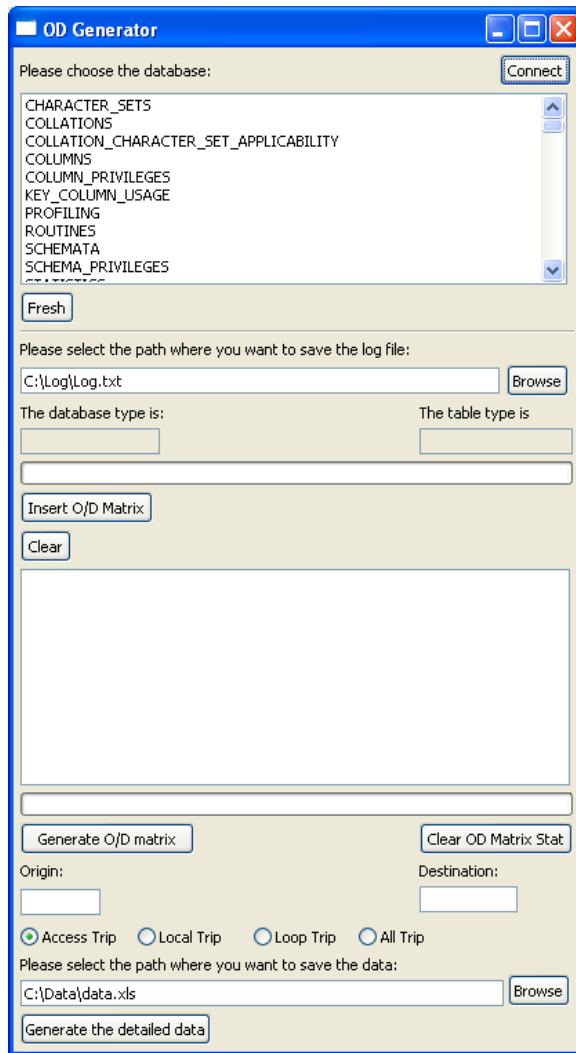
OD Generator

Please choose the database:

Connect

CHARACTER_SETS
COLLATIONS
COLLATION_CHARACTER_SET_APPLICABILITY
COLUMNS
COLUMN_PRIVILEGES
KEY_COLUMN_USAGE
PROFILING
ROUTINES
SCHEMATA
SCHEMA_PRIVILEGES
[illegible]

Fresh

Please select the path where you want to save the log file:

C:\Log\Log.txt

Browse

The database type is:

The table type is

Insert O/D Matrix

Clear

Generate O/D matrix

Clear OD Matrix Stat

Origin:

Destination:

Access Trip
Local Trip
Loop Trip
All Trip

Please select the path where you want to save the data:

C:\Data\data.xls

Browse

Generate the detailed data